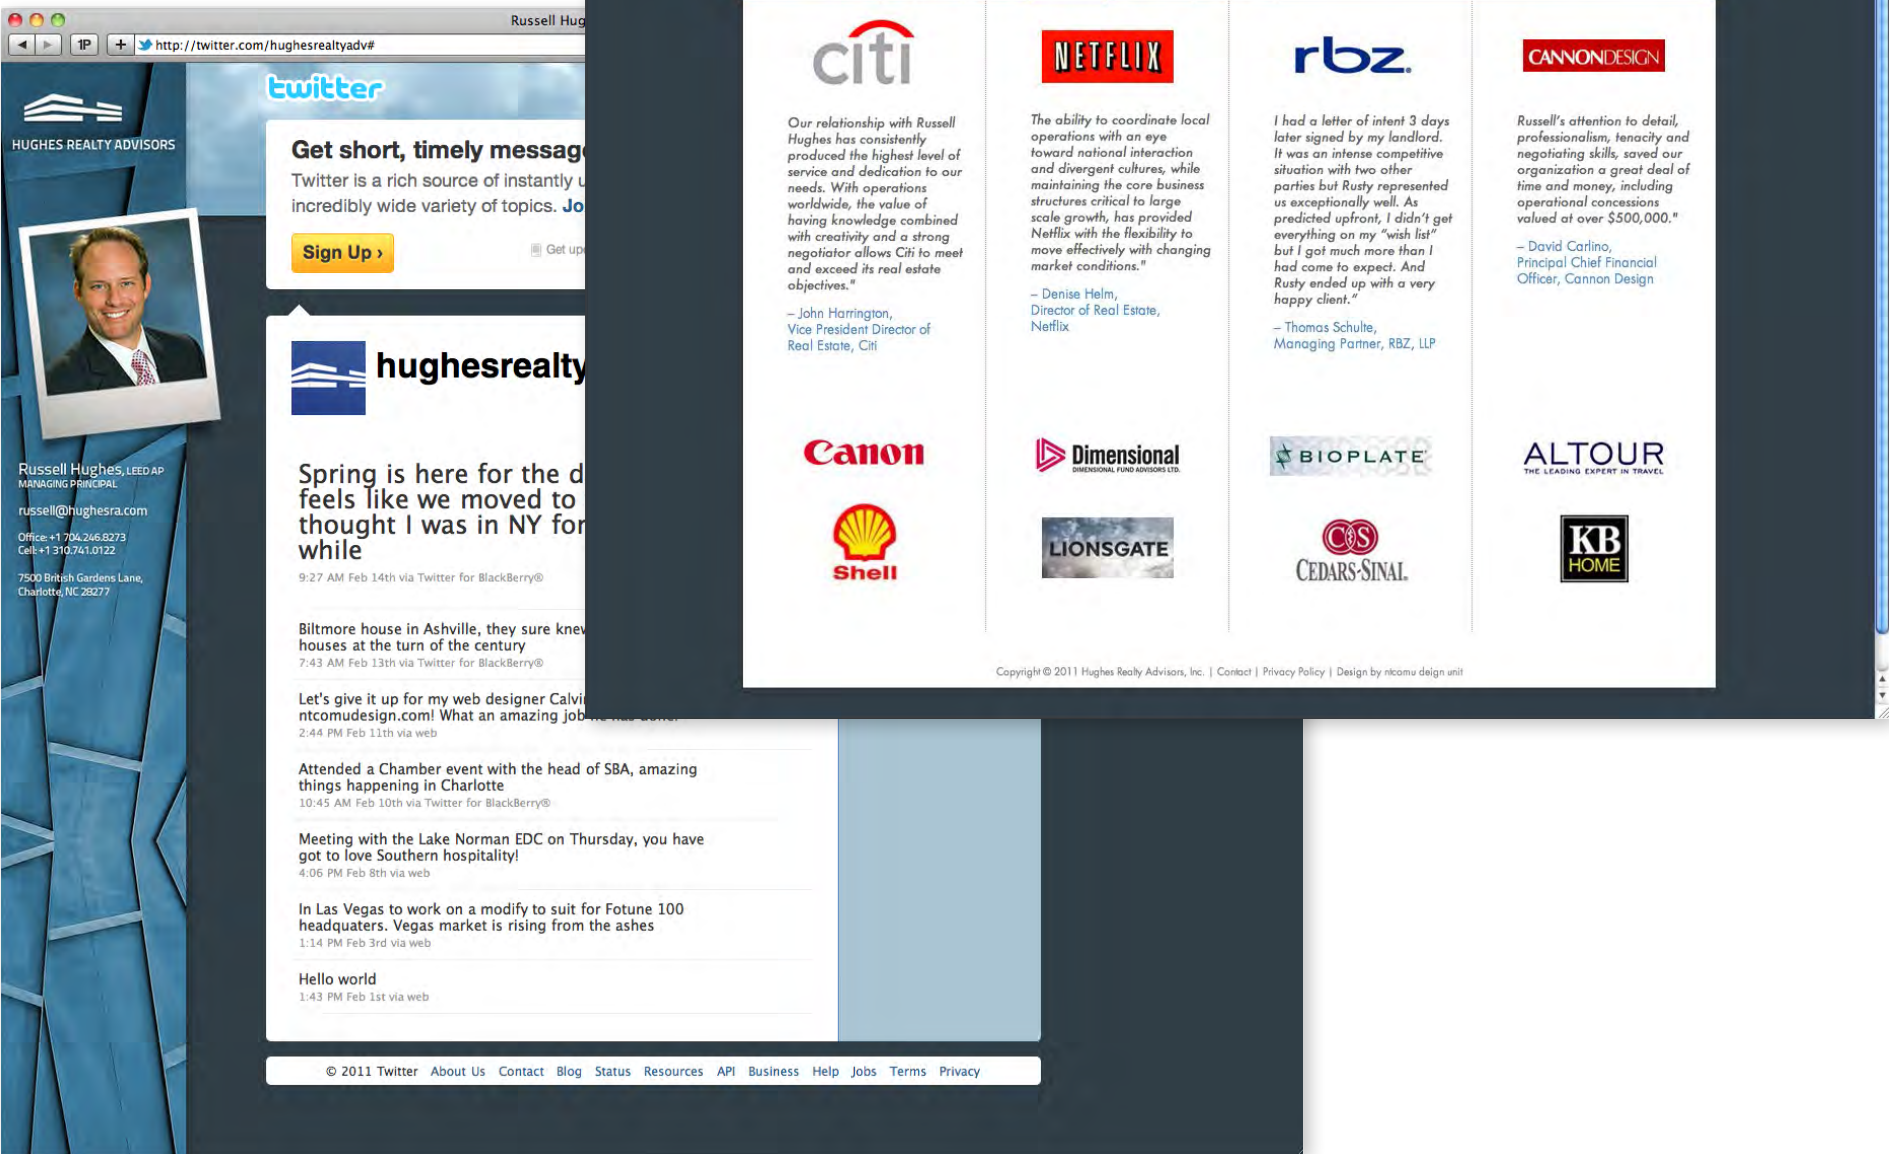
Russell Hug

http://twitter.com/hughesrealtyadv#

twitter

HUGHES REALTY ADVISORS

Get short, timely messag

Twitter is a rich source of instantly u incredibly wide variety of topics. Jo

Sign Up ›

Get up

hughesrealty

Russell Hughes, LEED AP
MANAGING PRINCIPAL

russell@hughesra.com

Office: +1 704.246.8273
Cell: +1 310.741.0122

7500 British Gardens Lane, Charlotte, NC 28277

Spring is here for the d feels like we moved to thought I was in NY for while

9:27 AM Feb 14th via Twitter for BlackBerry®

Biltmore house in Ashville, they sure knew houses at the turn of the century

7:43 AM Feb 13th via Twitter for BlackBerry®

Let's give it up for my web designer Calvi ntcomudesign.com! What an amazing job

2:44 PM Feb 11th via web

Attended a Chamber event with the head of SBA, amazing things happening in Charlotte

10:45 AM Feb 10th via Twitter for BlackBerry®

Meeting with the Lake Norman EDC on Thursday, you have got to love Southern hospitality!

4:06 PM Feb 8th via web

In Las Vegas to work on a modify to suit for Fotune 100 headquaters. Vegas market is rising from the ashes

1:14 PM Feb 3rd via web

Hello world

1:43 PM Feb 1st via web

© 2011 Twitter About Us Contact Blog Status Resources API Business Help Jobs Terms Privacy

citi

Our relationship with Russell Hughes has consistently produced the highest level of service and dedication to our needs. With operations worldwide, the value of having knowledge combined with creativity and a strong negotiator allows Citi to meet and exceed its real estate objectives."

– John Harrington, Vice President Director of Real Estate, Citi

NETFLIX

The ability to coordinate local operations with an eye toward national interaction and divergent cultures, while maintaining the core business structures critical to large scale growth, has provided Netflix with the flexibility to move effectively with changing market conditions."

– Denise Helm, Director of Real Estate, Netflix

rbz.

I had a letter of intent 3 days later signed by my landlord. It was an intense competitive situation with two other parties but Rusty represented us exceptionally well. As predicted upfront, I didn't get everything on my "wish list" but I got much more than I had come to expect. And Rusty ended up with a very happy client."

– Thomas Schulte, Managing Partner, RBZ, LLP

CANNONDESIGN

Russell's attention to detail, professionalism, tenacity and negotiating skills, saved our organization a great deal of time and money, including operational concessions valued at over $500,000."

– David Carlino, Principal Chief Financial Officer, Cannon Design

Canon

Dimensional
DIMENSIONAL FUND ADVISORS LTD.

BIOPLATE

ALTOUR
THE LEADING EXPERT IN TRAVEL

Shell

LIONSGATE

CS
CEDARS-SINAI.

KB HOME

Copyright © 2011 Hughes Realty Advisors, Inc. | Contact | Privacy Policy | Design by ntcomu deign unit